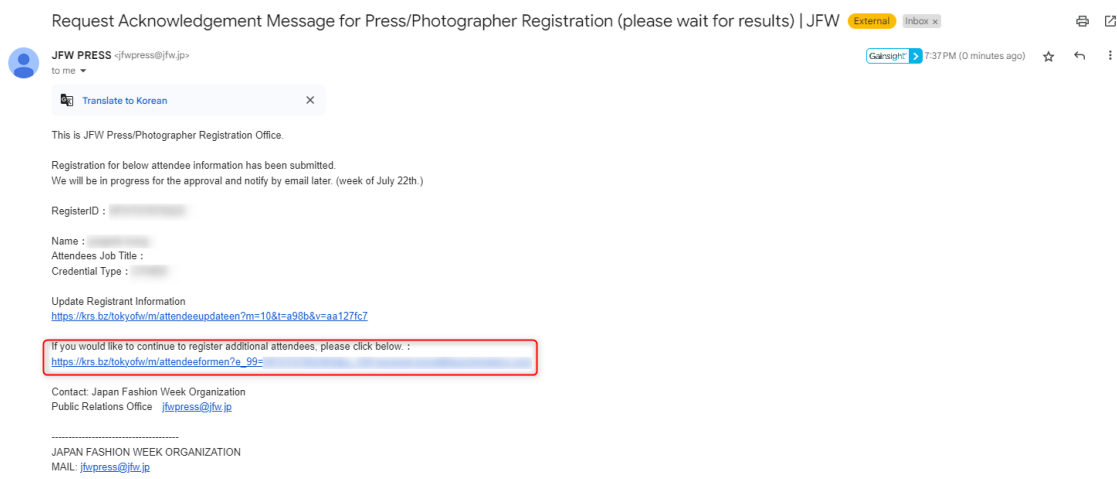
Request Acknowledgement Message for Press/Photographer Registration (please wait for results) | JFW External Inbox ×

JFW PRESS <jfwpress@jfw.jp>
to me

Gainsight 7:37 PM (0 minutes ago)

Translate to Korean ×

This is JFW Press/Photographer Registration Office.

Registration for below attendee information has been submitted.
We will be in progress for the approval and notify by email later. (week of July 22th.)

RegisterID : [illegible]

Name : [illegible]
Attendees Job Title :
Credential Type : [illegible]

Update Registrant Information
https://krs.bz/tokyofw/m/attendeeupdateen?m=10&t=a98b&v=aa127fc7

If you would like to continue to register additional attendees, please click below. :
https://krs.bz/tokyofw/m/attendeeformen?e_99=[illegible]

Contact: Japan Fashion Week Organization
Public Relations Office jfwpress@jfw.jp

------------------------------------
JAPAN FASHION WEEK ORGANIZATION
MAIL: jfwpress@jfw.jp